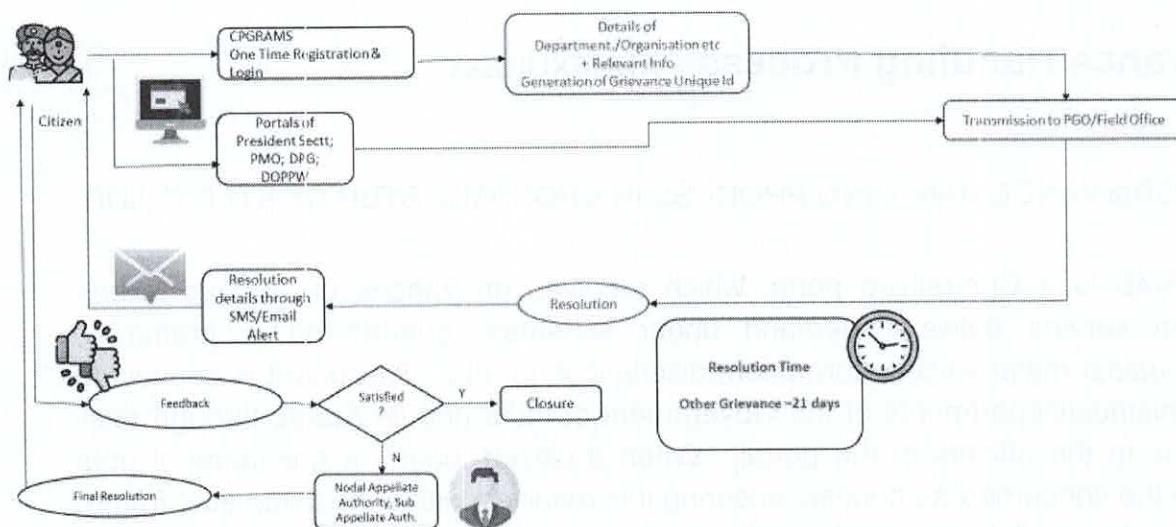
CPGRAMS
One Time Registration &
Login

Details of
Department./Organisation etc
+ Relevant Info
Generation of Grievance Unique Id

Citizen

Portals of
President Sectt;
PMO; DPG;
DOPPW

Transmission to PGO/Field Office

Resolution
details through
SMS/Email
Alert

Resolution

Resolution Time
Other Grievance ~21 days

Feedback

Satisfied
?

Y

Closure

N

Final Resolution

Nodal Appellate
Authority, Sub
Appellate Auth.